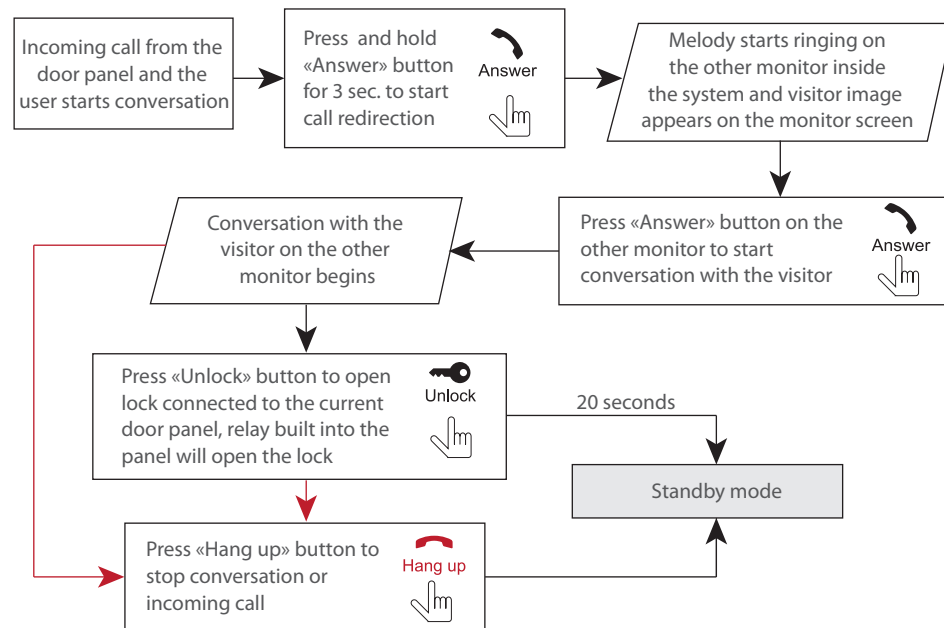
Incoming call from the door panel and the user starts conversation

Press and hold «Answer» button for 3 sec. to start call redirection

Answer

Melody starts ringing on the other monitor inside the system and visitor image appears on the monitor screen

Press «Answer» button on the other monitor to start conversation with the visitor

Answer

Conversation with the visitor on the other monitor begins

Press «Unlock» button to open lock connected to the current door panel, relay built into the panel will open the lock

Unlock

20 seconds

Standby mode

Press «Hang up» button to stop conversation or incoming call

Hang up